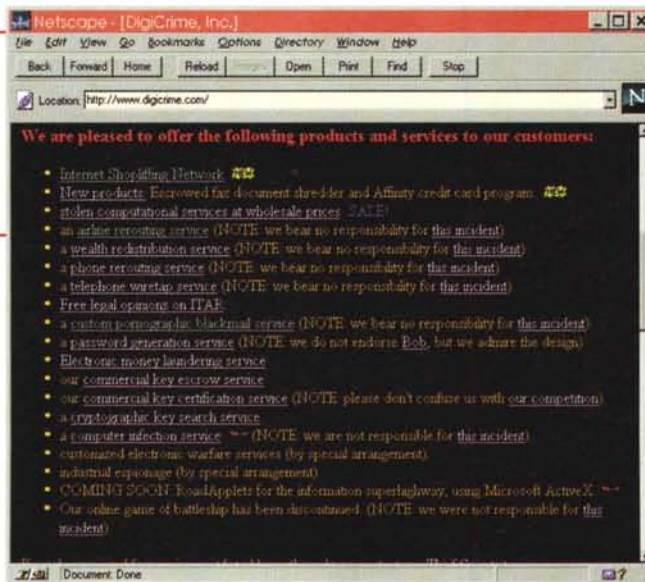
Netscape - [DigiCrime, Inc.]

File Edit View Go Bookmarks Options Directory Window Help

Back Forward Home Reload Images Open Print Find Stop

Location: http://www.digicrime.com/

N

We are pleased to offer the following products and services to our customers:

- Internet Shoplifting Network
- New products: Escrowed fax document shredder and Affinity credit card program.
- stolen computational services at wholesale prices SALE!
- an airline rerouting service (NOTE: we bear no responsibility for this incident)
- a wealth redistribution service (NOTE: we bear no responsibility for this incident)
- a phone rerouting service (NOTE: we bear no responsibility for this incident)
- a telephone wiretap service (NOTE: we bear no responsibility for this incident)
- Free legal opinions on ITAR
- a custom pornographic blackmail service (NOTE: we bear no responsibility for this incident)
- a password generation service (NOTE: we do not endorse Bob, but we admire the design)
- Electronic money laundering service
- our commercial key escrow service
- our commercial key certification service (NOTE: please don't confuse us with our competition)
- a cryptographic key search service
- a computer infection service (NOTE: we are not responsible for this incident)
- customized electronic warfare services (by special arrangement)
- industrial espionage (by special arrangement)
- COMING SOON: RoadApplets for the information superlaghway, using Microsoft ActiveX.
- Our online game of battleship has been discontinued. (NOTE: we were not responsible for this incident)

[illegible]

Document: Done